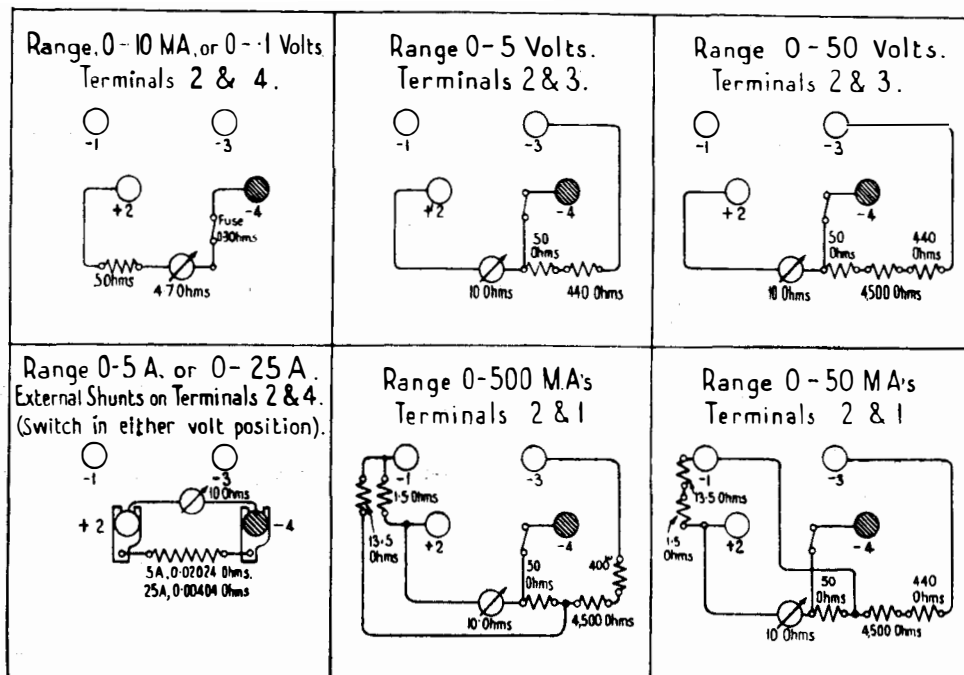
Range. 0 - 10 MA. or 0 - ·1 Volts. Terminals 2 & 4.

-1

-3

+2

-4

Fuse ·03Ohms

5Ohms

4·7Ohms

Range 0 - 5 Volts. Terminals 2 & 3.

-1

-3

+2

-4

50 Ohms

10 Ohms

440 Ohms

Range 0 - 50 Volts. Terminals 2 & 3.

-1

-3

+2

-4

50 Ohms

440 Ohms

10 Ohms

4,500 Ohms

Range 0-5 A. or 0- 25 A. External Shunts on Terminals 2 & 4. (Switch in either volt position).

-1

-3

10 Ohms

+2

-4

5A, 0·02024 Ohms.
25A, 0·00404 Ohms

Range 0-500 M.A's Terminals 2 & 1

-1

1·5 Ohms

-3

13·5 Ohms

+2

-4

50 Ohms

400

10 Ohms

4,500 Ohms

Range 0 - 50 M.A's Terminals 2 & 1

-1

13·5 Ohms

-3

1·5 Ohms

+2

-4

50 Ohms

440 Ohms

10 Ohms

4,500 Ohms